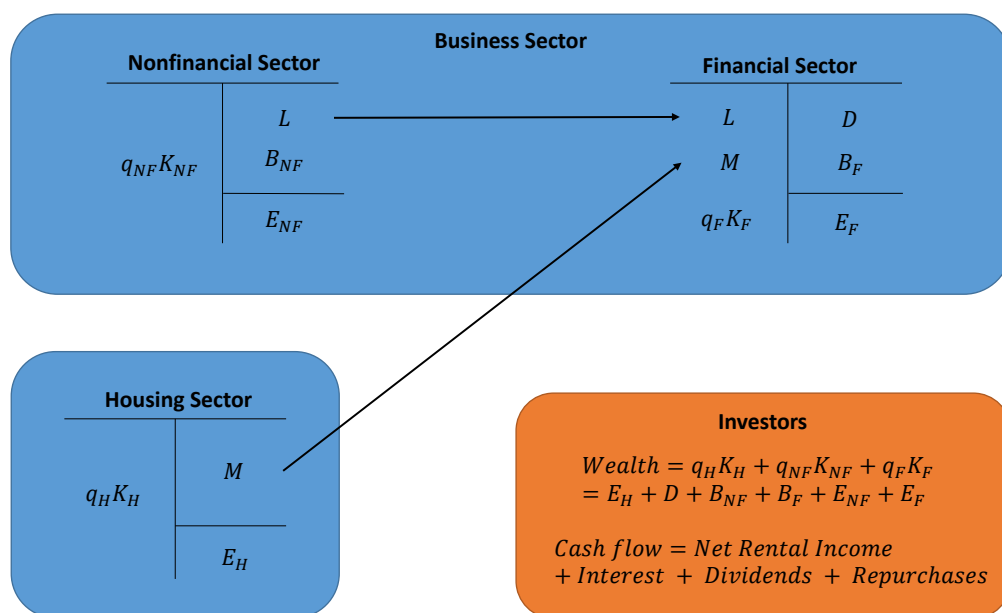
Business Sector

Nonfinancial Sector

| $q_{NF}K_{NF}$ | $L$ |
|---|---|
| | $B_{NF}$ |
| | $E_{NF}$ |

Financial Sector

| $L$ | $D$ |
|---|---|
| $M$ | $B_F$ |
| $q_F K_F$ | $E_F$ |

Housing Sector

| $q_H K_H$ | $M$ |
|---|---|
| | $E_H$ |

Investors

$Wealth = q_H K_H + q_{NF}K_{NF} + q_F K_F$
$= E_H + D + B_{NF} + B_F + E_{NF} + E_F$

$Cash\ flow = Net\ Rental\ Income$
$+ Interest\ +\ Dividends\ +\ Repurchases$